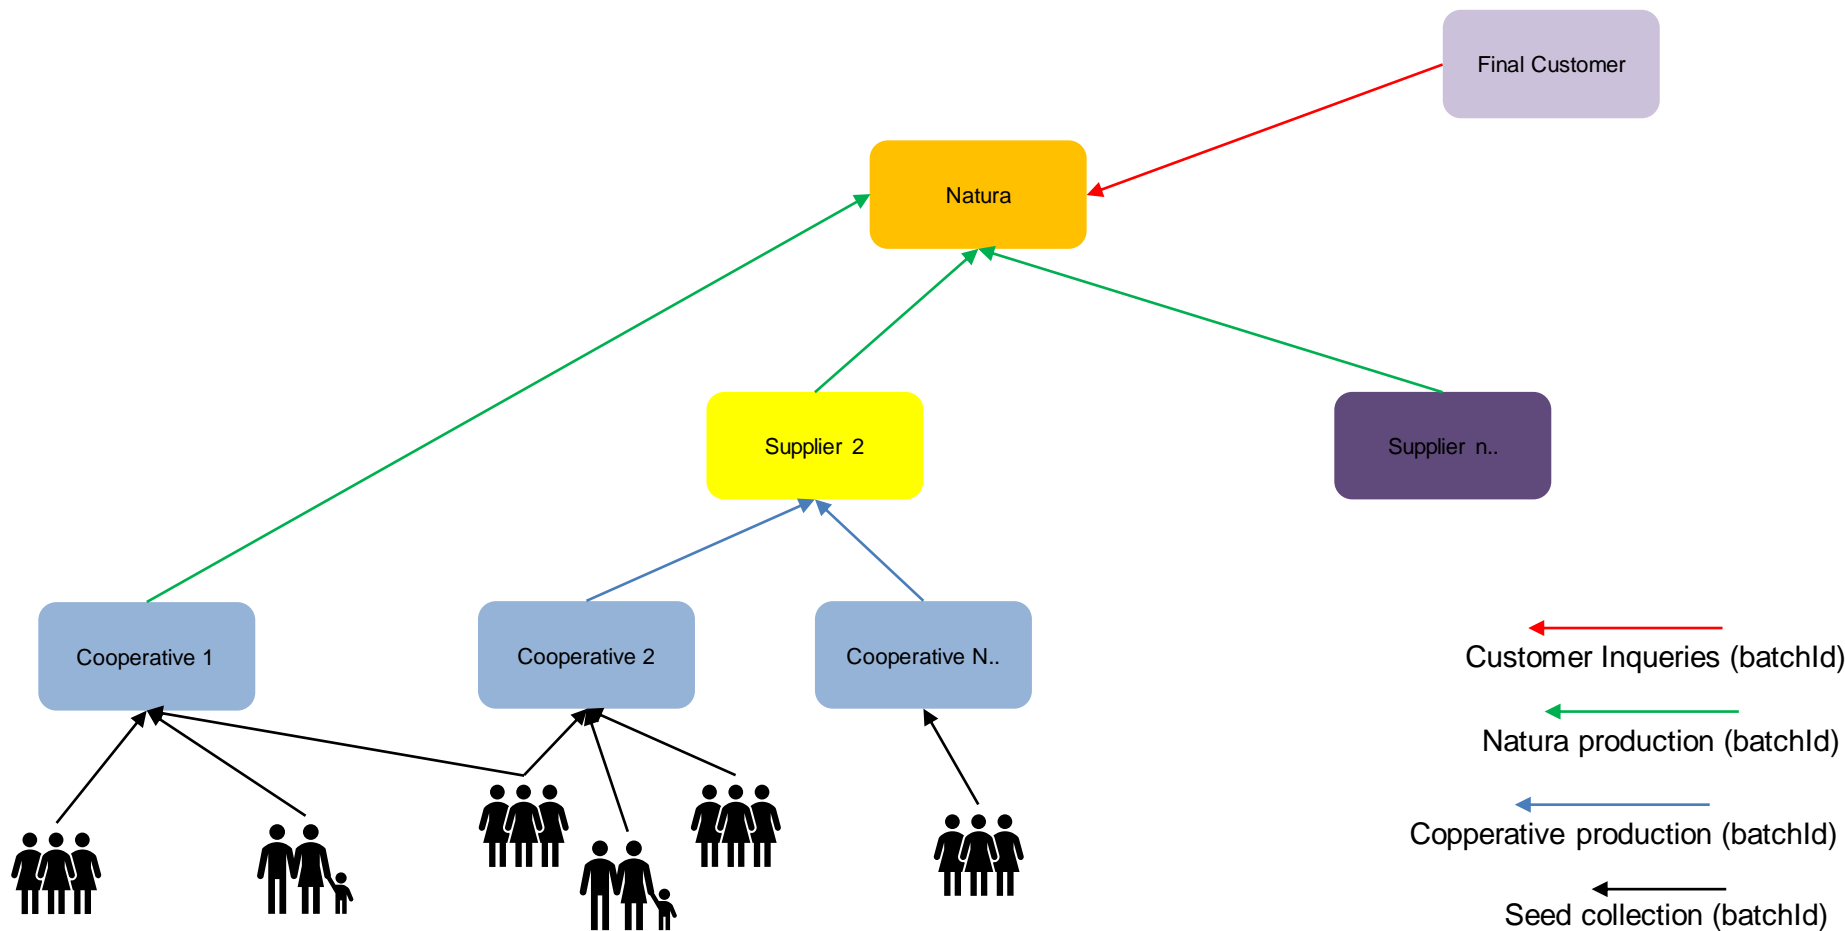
Final Customer

Natura

Supplier 2

Supplier n..

Cooperative 1

Cooperative 2

Cooperative N..

Customer Inqueries (batchId)

Natura production (batchId)

Copperative production (batchId)

Seed collection (batchId)